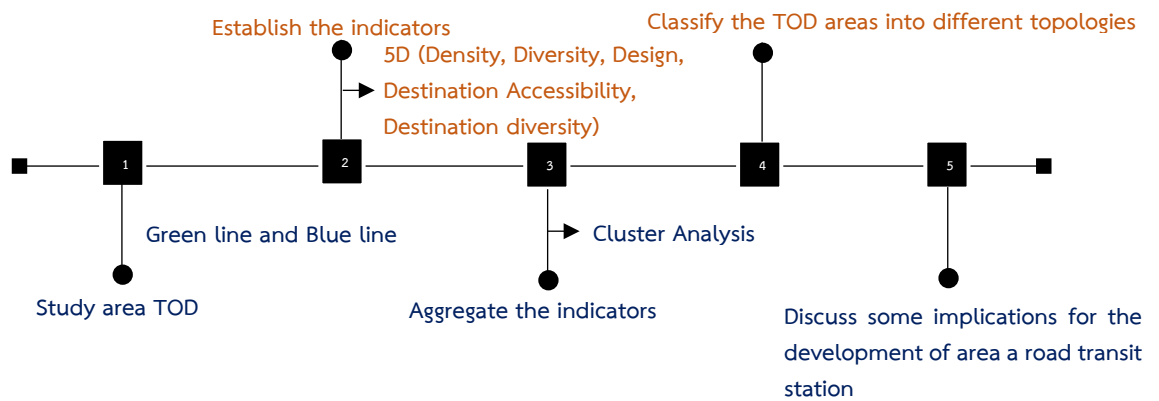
Establish the indicators

5D (Density, Diversity, Design, Destination Accessibility, Destination diversity)

Classify the TOD areas into different topologies

1

2

3

4

5

Green line and Blue line

Cluster Analysis

Study area TOD

Aggregate the indicators

Discuss some implications for the development of area a road transit station